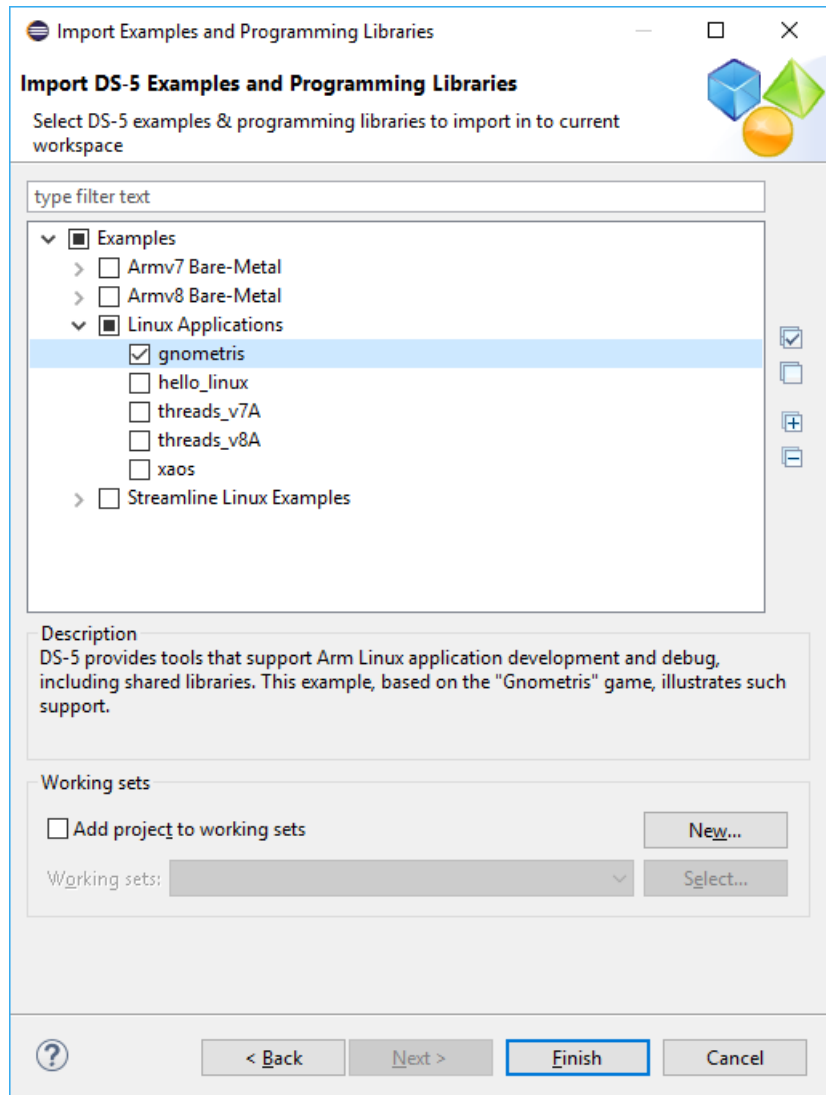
Import Examples and Programming Libraries

Import DS-5 Examples and Programming Libraries

Select DS-5 examples & programming libraries to import in to current workspace

type filter text

Examples
Armv7 Bare-Metal
Armv8 Bare-Metal
Linux Applications
gnometris
hello_linux
threads_v7A
threads_v8A
xaos
Streamline Linux Examples

Description
DS-5 provides tools that support Arm Linux application development and debug, including shared libraries. This example, based on the "Gnometris" game, illustrates such support.

Working sets
Add project to working sets
New...
Working sets:
Select...

< Back
Next >
Finish
Cancel